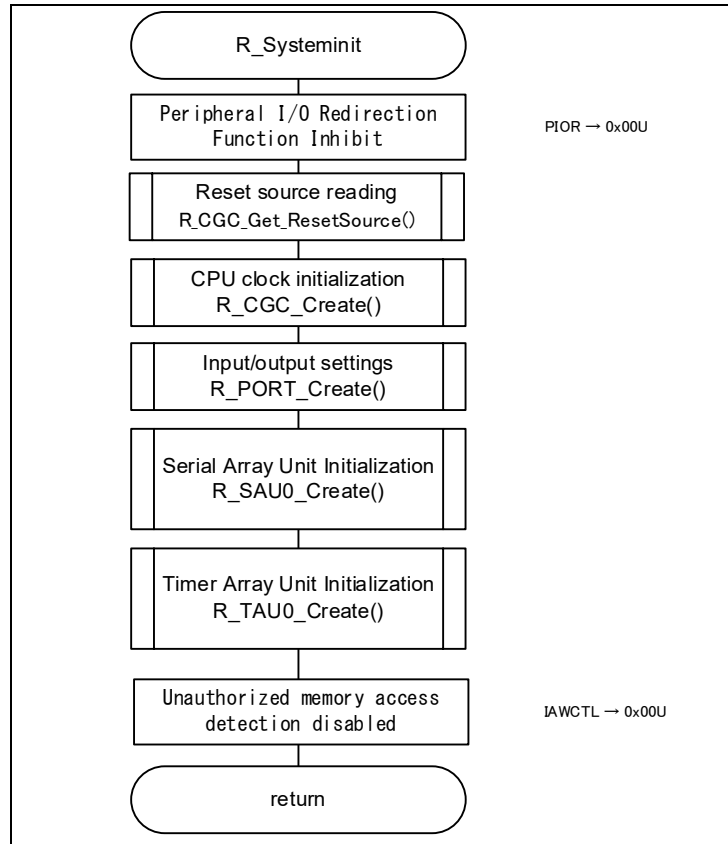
R_Systeminit

Peripheral I/O Redirection Function Inhibit

PIOR → 0x00U

Reset source reading
R_CGC_Get_ResetSource()

CPU clock initialization
R_CGC_Create()

Input/output settings
R_PORT_Create()

Serial Array Unit Initialization
R_SAU0_Create()

Timer Array Unit Initialization
R_TAU0_Create()

Unauthorized memory access detection disabled

IAWCTL → 0x00U

return